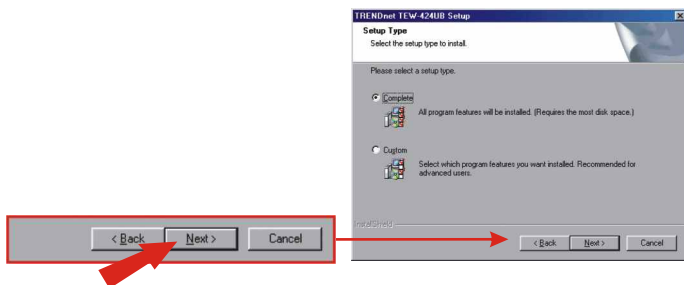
< Back Next > Cancel

TRENDnet TEW-424UB Setup

Setup Type

Select the setup type to install.

Please select a setup type.

Complete

All program features will be installed. (Requires the most disk space.)

Custom

Select which program features you want installed. Recommended for advanced users.

InstallShield

< Back Next > Cancel